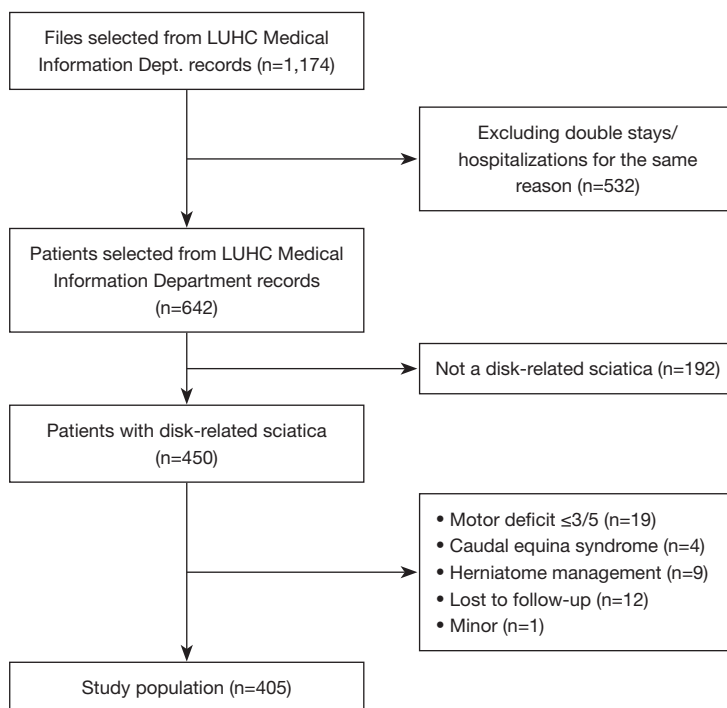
Files selected from LUHC Medical Information Dept. records (n=1,174)

Excluding double stays/ hospitalizations for the same reason (n=532)

Patients selected from LUHC Medical Information Department records (n=642)

Not a disk-related sciatica (n=192)

Patients with disk-related sciatica (n=450)

• Motor deficit ≤3/5 (n=19)
• Caudal equina syndrome (n=4)
• Herniatome management (n=9)
• Lost to follow-up (n=12)
• Minor (n=1)

Study population (n=405)